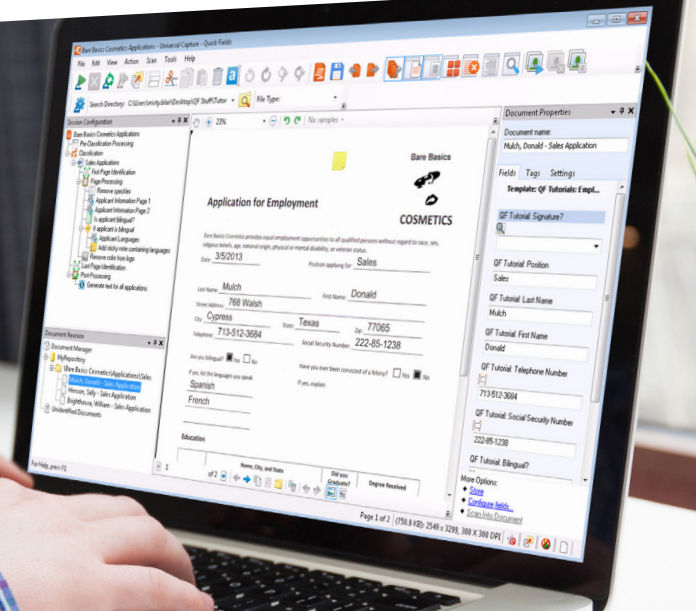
Bare Basics Cosmetics Applications - Universal Capture - Quick Fields

File Edit View Action Scan Tools Help

Search Directory: C:\Users\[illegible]\Desktop\QF Stuff\Tutor

File Type:

Session Configuration

Bare Basics Cosmetics Applications
Pre-Classification Processing
Classification
Sales Applications
First Page Identification
Page Processing
Remove speckles
Applicant Information Page 1
Applicant Information Page 2
Is applicant bilingual?
If applicant is bilingual
Applicant Languages
Add sticky note containing languages
Remove color box logo
Last Page Identification
Post Processing
Generate text for all applications

Document Revision

Document Manager
MyRepository
Bare Basics Cosmetics\Applications\Sales
Mulch, Donald - Sales Application
Henson, Sally - Sales Application
Brightmore, William - Sales Application
Unidentified Documents

For Help, press F1

22%

No samples

Bare Basics
COSMETICS

Application for Employment

Bare Basics Cosmetics provides equal employment opportunities to all qualified persons without regard to race, sex, religious beliefs, age, national origin, physical or mental disability, or veteran status.

Date 3/5/2013
Position applying for Sales
Last Name Mulch
First Name Donald
Street Address 768 Walsh
City Cypress
State Texas
Zip 77065
Telephone 713-512-3684
Social Security Number 222-85-1238
Are you bilingual? Yes No
Have you ever been convicted of a felony? Yes No
If yes, list the languages you speak
Spanish
French
If yes, explain

Education

Name, City, and State
Did you Graduate?
Degree Received

of 2

Page 1 of 2 (756.9 KB) 2549 x 3299, 300 X 300 DPI

Document Properties

Document name:
Mulch, Donald - Sales Application

Fields Tags Settings

Template: QF Tutorial: Empl...

QF Tutorial: Signature?

QF Tutorial: Position
Sales

QF Tutorial: Last Name
Mulch

QF Tutorial: First Name
Donald

QF Tutorial: Telephone Number
713-512-3684

QF Tutorial: Social Security Number
222-85-1238

QF Tutorial: Bilingual?

More Options:
Store
Configure fields...
Scan Into Document